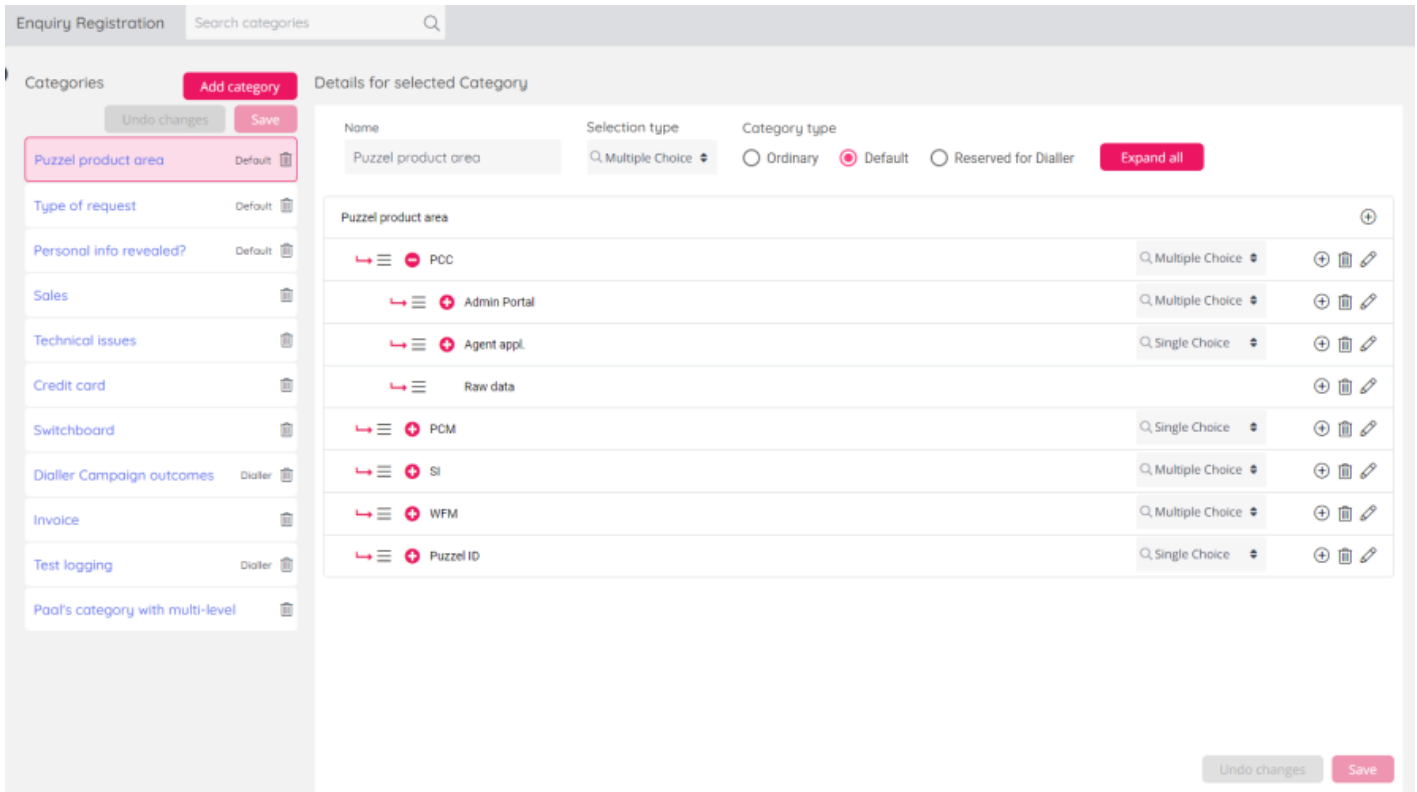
Enquiry Registration
Search categories

Categories
Add category
Undo changes
Save

Puzzel product area Default
Type of request Default
Personal info revealed? Default
Sales
Technical issues
Credit card
Switchboard
Dialler Campaign outcomes Dialler
Invoice
Test logging Dialler
Paal's category with multi-level

Details for selected Category

Name
Puzzel product area
Selection type
Multiple Choice
Category type
Ordinary
Default
Reserved for Dialler
Expand all

Puzzel product area

PCC Multiple Choice
Admin Portal Multiple Choice
Agent appl. Single Choice
Raw data
PCM Single Choice
SI Multiple Choice
WFM Multiple Choice
Puzzel ID Single Choice

Undo changes
Save